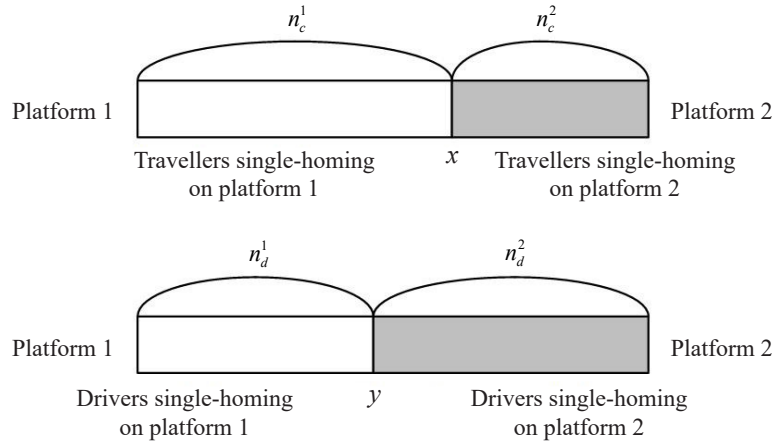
$n_c^1$

$n_c^2$

Platform 1

Platform 2

Travellers single-homing on platform 1

$x$

Travellers single-homing on platform 2

$n_d^1$

$n_d^2$

Platform 1

Platform 2

Drivers single-homing on platform 1

$y$

Drivers single-homing on platform 2